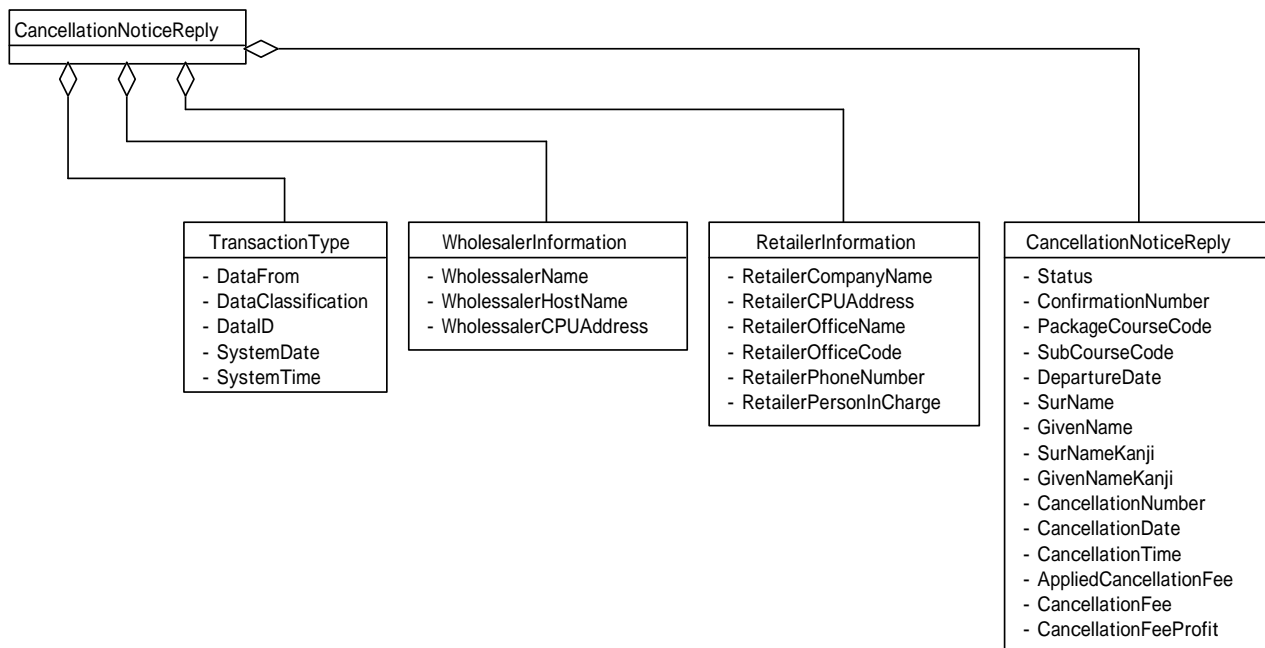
CancellationNoticeReply

TransactionType
- DataFrom
- DataClassification
- DataID
- SystemDate
- SystemTime

WholesalerInformation
- WholesalerName
- WholesalerHostName
- WholesalerCPUAddress

RetailerInformation
- RetailerCompanyName
- RetailerCPUAddress
- RetailerOfficeName
- RetailerOfficeCode
- RetailerPhoneNumber
- RetailerPersonInCharge

CancellationNoticeReply
- Status
- ConfirmationNumber
- PackageCourseCode
- SubCourseCode
- DepartureDate
- SurName
- GivenName
- SurNameKanji
- GivenNameKanji
- CancellationNumber
- CancellationDate
- CancellationTime
- AppliedCancellationFee
- CancellationFee
- CancellationFeeProfit